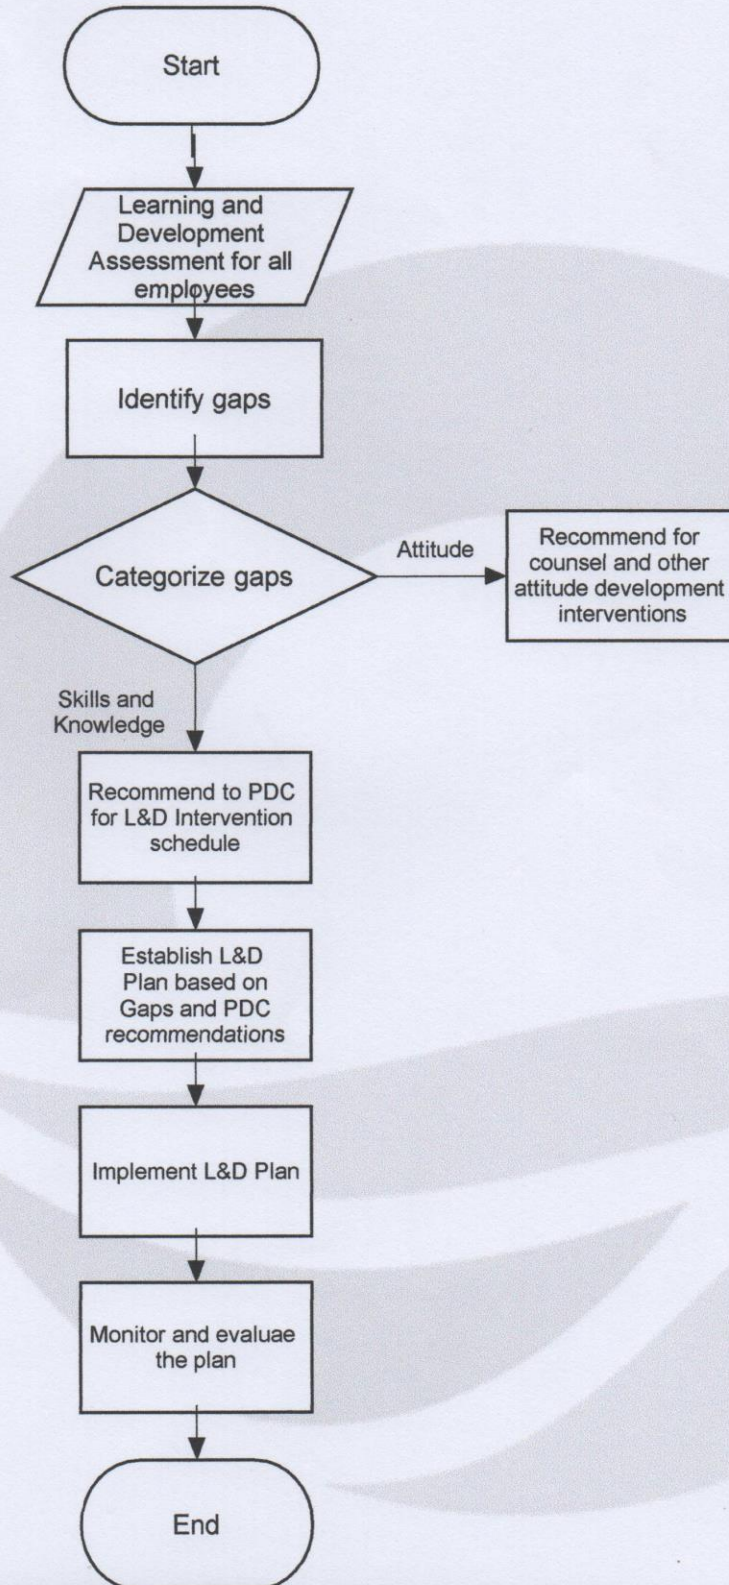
Start

Learning and Development Assessment for all employees

Identify gaps

Categorize gaps

Attitude

Recommend for counsel and other attitude development interventions

Skills and Knowledge

Recommend to PDC for L&D Intervention schedule

Establish L&D Plan based on Gaps and PDC recommendations

Implement L&D Plan

Monitor and evaluae the plan

End